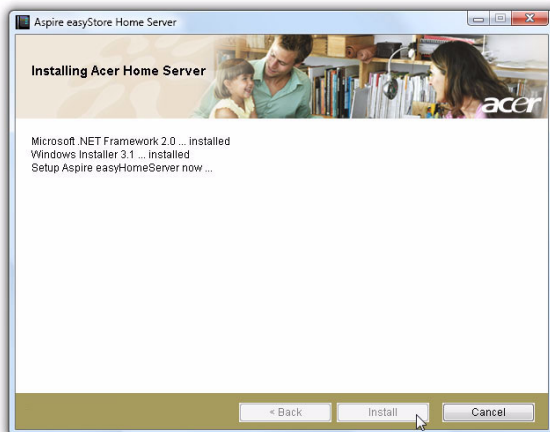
Aspire easyStore Home Server

Installing Acer Home Server

acer

Microsoft .NET Framework 2.0 ... installed
Windows Installer 3.1 ... installed
Setup Aspire easyHomeServer now ...

< Back
Install
Cancel